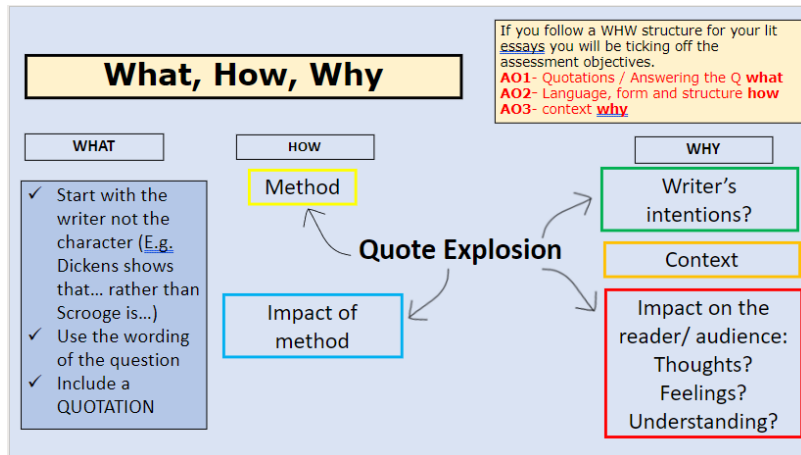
What, How, Why

If you follow a WHW structure for your lit essays you will be ticking off the assessment objectives.
AO1- Quotations / Answering the Q what
AO2- Language, form and structure how
AO3- context why

WHAT

✓ Start with the writer not the character (E.g. Dickens shows that… rather than Scrooge is…)
✓ Use the wording of the question
✓ Include a QUOTATION

HOW

Method

Quote Explosion

Impact of method

WHY

Writer's intentions?

Context

Impact on the reader/ audience: Thoughts? Feelings? Understanding?